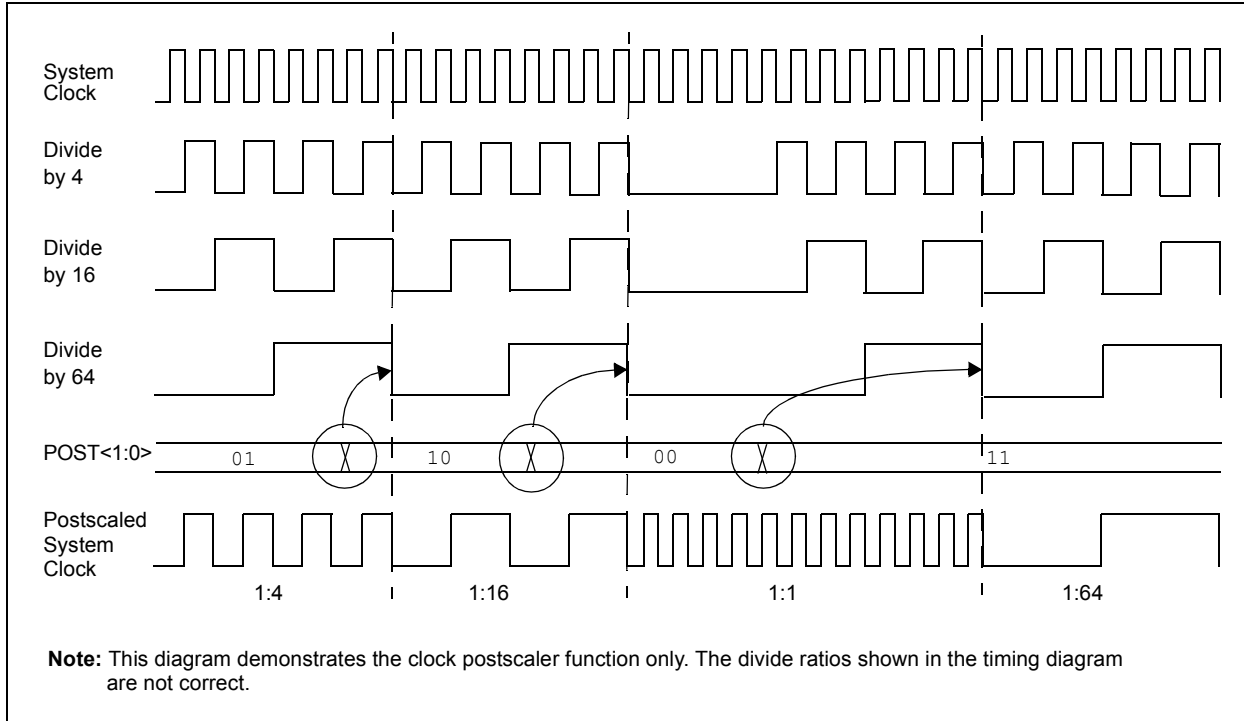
System Clock

Divide by 4

Divide by 16

Divide by 64

POST<1:0>

01

10

00

11

Postscaled System Clock

1:4

1:16

1:1

1:64

**Note:** This diagram demonstrates the clock postscaler function only. The divide ratios shown in the timing diagram are not correct.